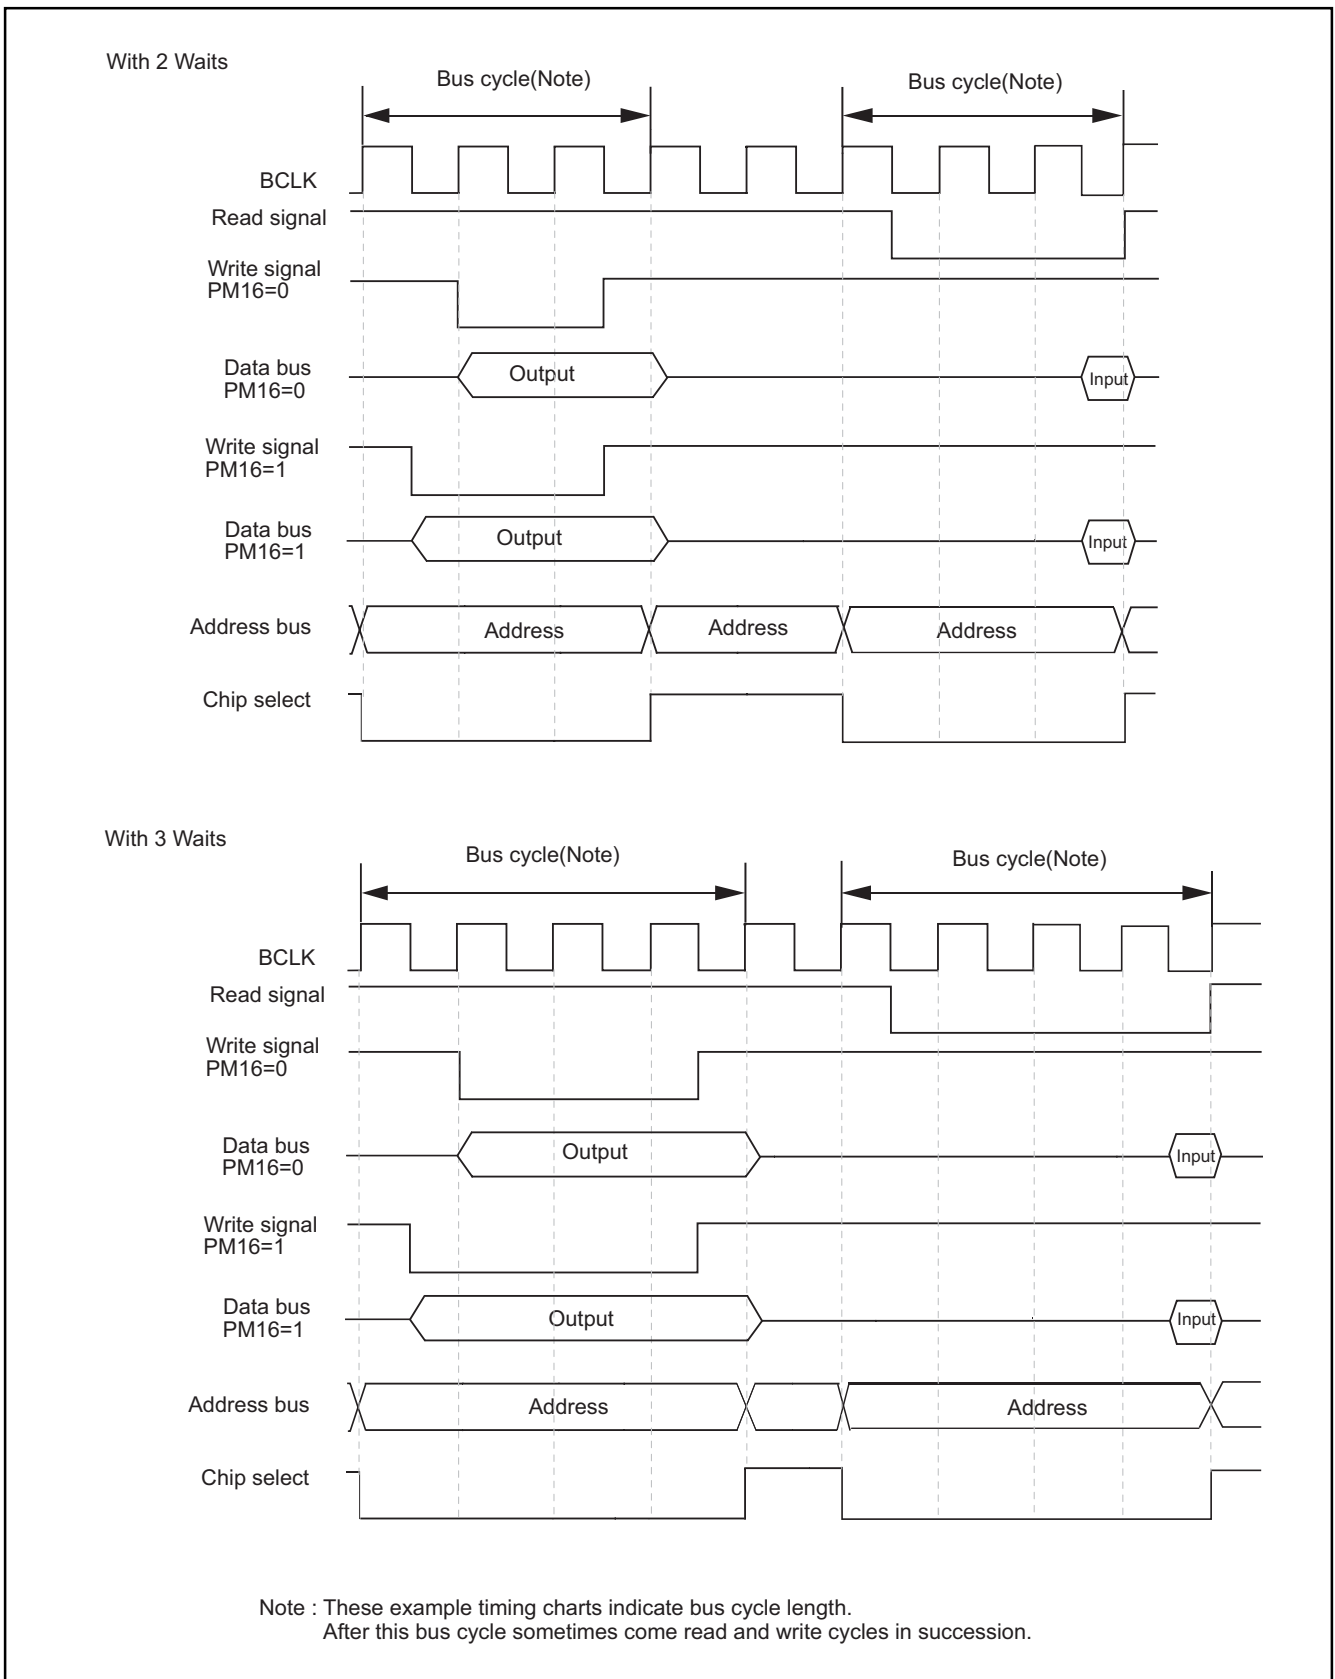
With 2 Waits

Bus cycle(Note)

Bus cycle(Note)

BCLK

Read signal

Write signal PM16=0

Data bus PM16=0

Output

Input

Write signal PM16=1

Data bus PM16=1

Output

Input

Address bus

Address

Address

Address

Chip select

With 3 Waits

Bus cycle(Note)

Bus cycle(Note)

BCLK

Read signal

Write signal PM16=0

Data bus PM16=0

Output

Input

Write signal PM16=1

Data bus PM16=1

Output

Input

Address bus

Address

Address

Chip select

Note : These example timing charts indicate bus cycle length.
After this bus cycle sometimes come read and write cycles in succession.